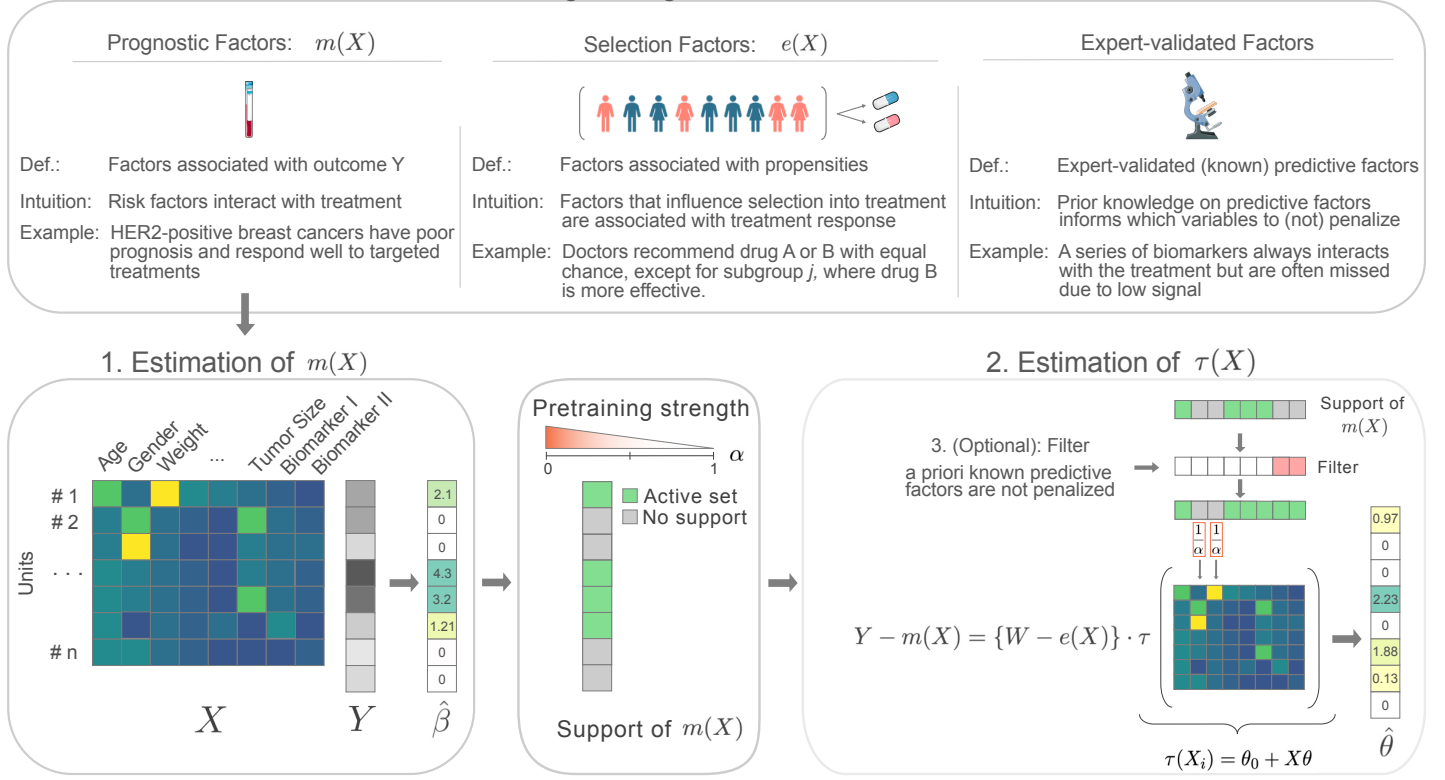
Prognostic Factors: $m(X)$

Def.: Factors associated with outcome Y

Intuition: Risk factors interact with treatment

Example: HER2-positive breast cancers have poor prognosis and respond well to targeted treatments

Selection Factors: $e(X)$

Def.: Factors associated with propensities

Intuition: Factors that influence selection into treatment are associated with treatment response

Example: Doctors recommend drug A or B with equal chance, except for subgroup *j*, where drug B is more effective.

Expert-validated Factors

Def.: Expert-validated (known) predictive factors

Intuition: Prior knowledge on predictive factors informs which variables to (not) penalize

Example: A series of biomarkers always interacts with the treatment but are often missed due to low signal

1. Estimation of $m(X)$

Age Gender Weight ... Tumor Size Biomarker I Biomarker II

Units

# 1
# 2
. . .
# n

$X$ $Y$ $\hat{\beta}$

| 2.1 |
|---|
| 0 |
| 0 |
| 4.3 |
| 3.2 |
| 1.21 |
| 0 |
| 0 |

Pretraining strength

0 1 $\alpha$

Active set
No support

Support of $m(X)$

2. Estimation of $\tau(X)$

Support of $m(X)$

3. (Optional): Filter a priori known predictive factors are not penalized

Filter

$\frac{1}{\alpha}$ $\frac{1}{\alpha}$

$Y - m(X) = \{W - e(X)\} \cdot \tau$

$\tau(X_i) = \theta_0 + X\theta$

| 0.97 |
|---|
| 0 |
| 0 |
| 2.23 |
| 0 |
| 1.88 |
| 0.13 |
| 0 |

$\hat{\theta}$